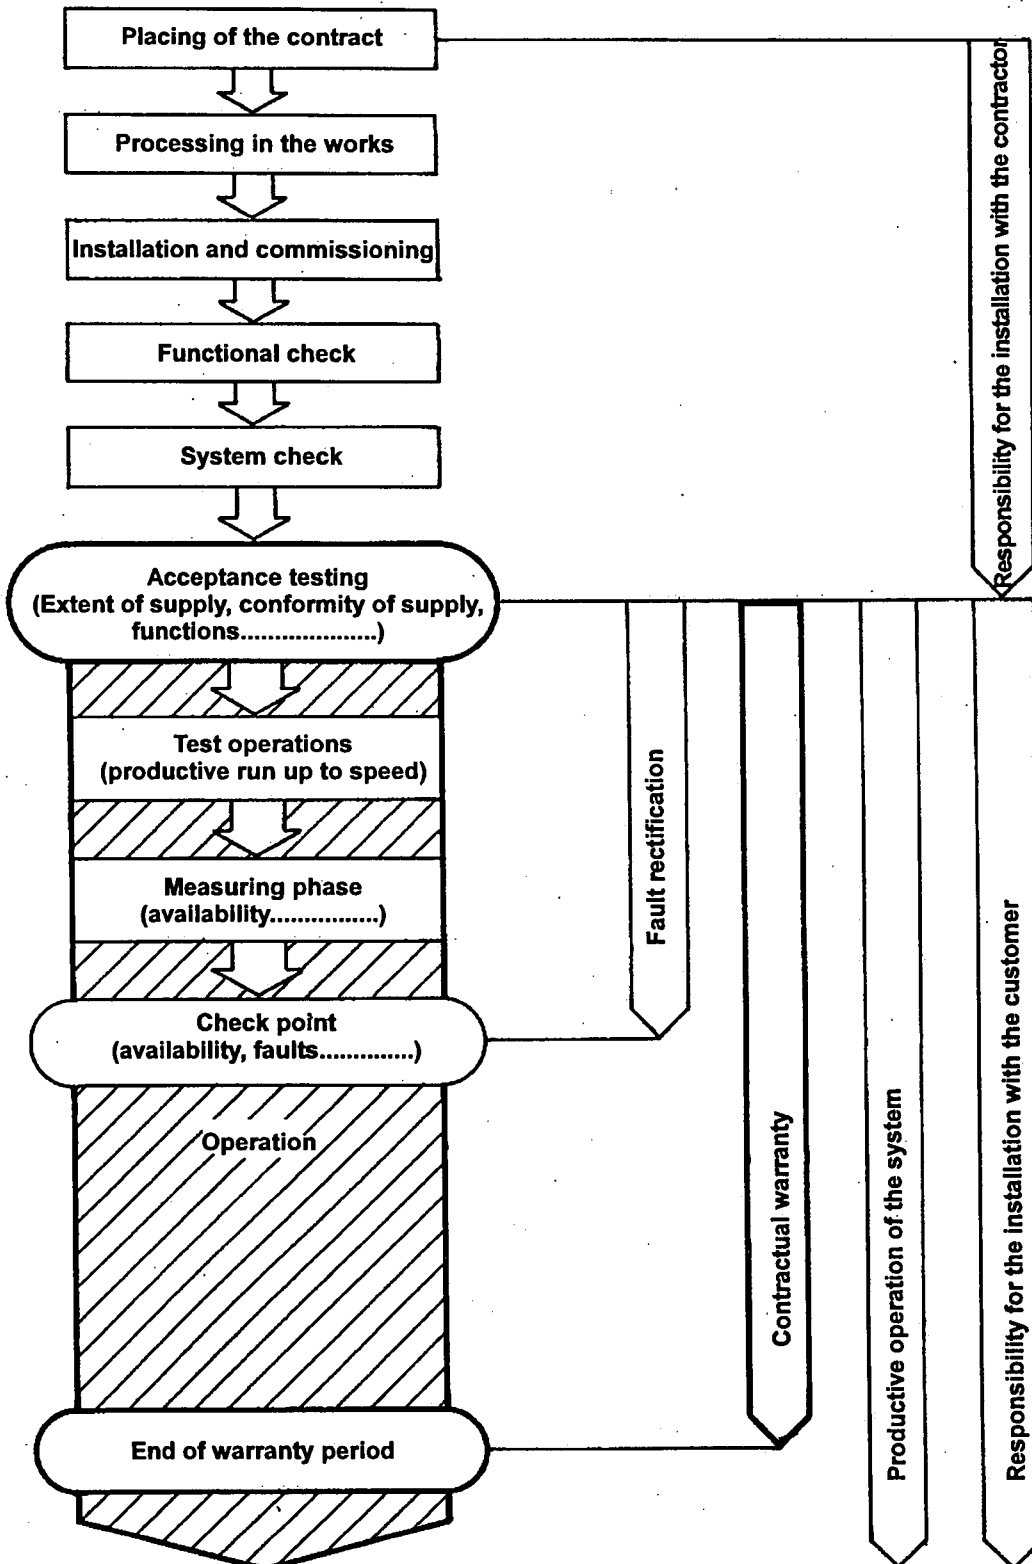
Placing of the contract

Processing in the works

Installation and commissioning

Functional check

System check

Acceptance testing (Extent of supply, conformity of supply, functions....................)

Test operations (productive run up to speed)

Measuring phase (availability................)

Check point (availability, faults..............)

Operation

End of warranty period

Responsibility for the installation with the contractor

Fault rectification

Contractual warranty

Productive operation of the system

Responsibility for the installation with the customer